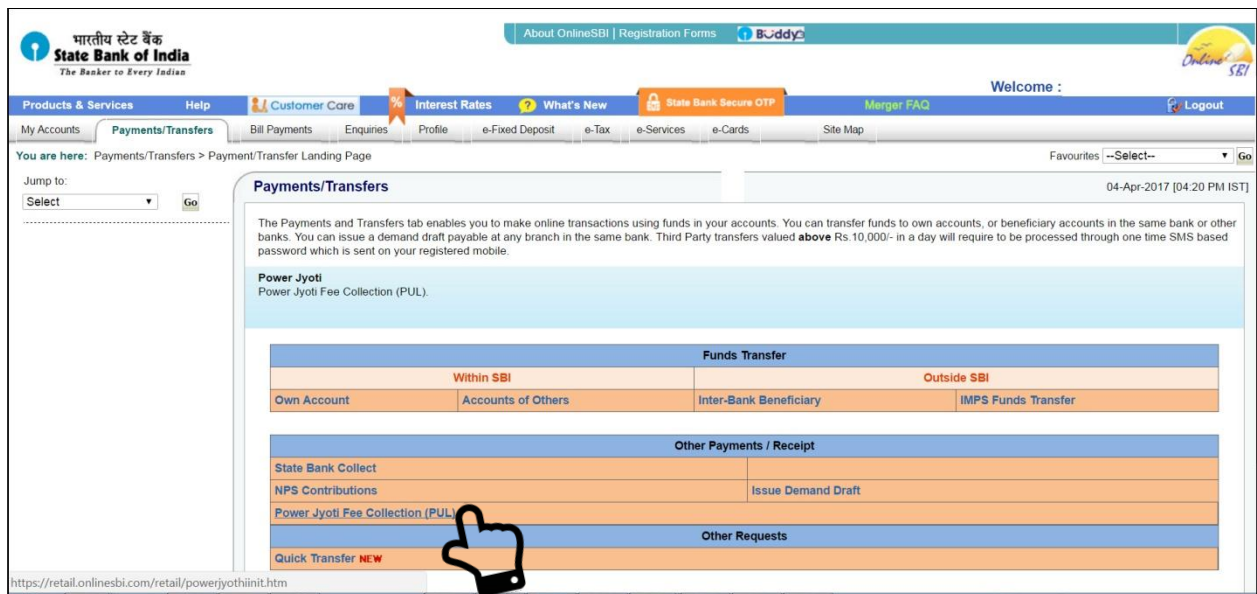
भारतीय स्टेट बैंक
State Bank of India
The Banker to Every Indian

About OnlineSBI | Registration Forms | Buddy

Online SBI

Welcome :

Products & Services | Help | Customer Care | Interest Rates | What's New | State Bank Secure OTP | Merger FAQ | Logout

My Accounts | Payments/Transfers | Bill Payments | Enquiries | Profile | e-Fixed Deposit | e-Tax | e-Services | e-Cards | Site Map

You are here: Payments/Transfers > Payment/Transfer Landing Page

Favourites --Select-- Go

Jump to:
Select Go

Payments/Transfers

04-Apr-2017 [04:20 PM IST]

The Payments and Transfers tab enables you to make online transactions using funds in your accounts. You can transfer funds to own accounts, or beneficiary accounts in the same bank or other banks. You can issue a demand draft payable at any branch in the same bank. Third Party transfers valued **above** Rs.10,000/- in a day will require to be processed through one time SMS based password which is sent on your registered mobile.

Power Jyoti
Power Jyoti Fee Collection (PUL).

| Funds Transfer | | | |
|---|---|---|---|
| Within SBI | | Outside SBI | |
| Own Account | Accounts of Others | Inter-Bank Beneficiary | IMPS Funds Transfer |

| Other Payments / Receipt | |
|---|---|
| State Bank Collect | |
| NPS Contributions | Issue Demand Draft |
| Power Jyoti Fee Collection (PUL) | |
| Other Requests | |
| Quick Transfer NEW | |

https://retail.onlinesbi.com/retail/powerjyothiinit.htm